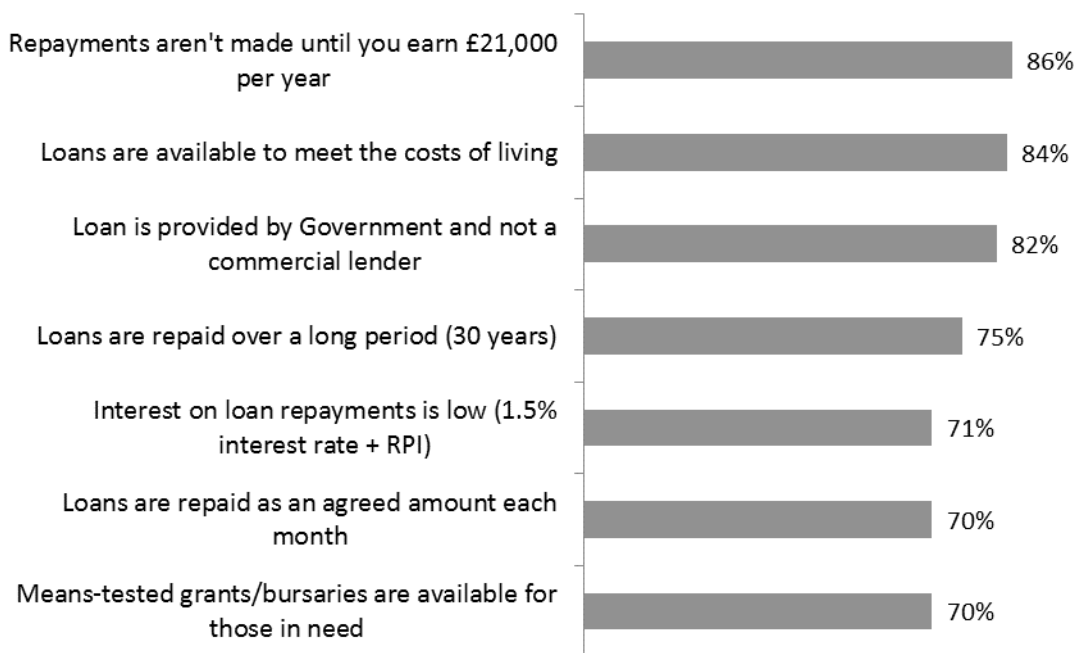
Repayments aren't made until you earn £21,000 per year
86%

Loans are available to meet the costs of living
84%

Loan is provided by Government and not a commercial lender
82%

Loans are repaid over a long period (30 years)
75%

Interest on loan repayments is low (1.5% interest rate + RPI)
71%

Loans are repaid as an agreed amount each month
70%

Means-tested grants/bursaries are available for those in need
70%